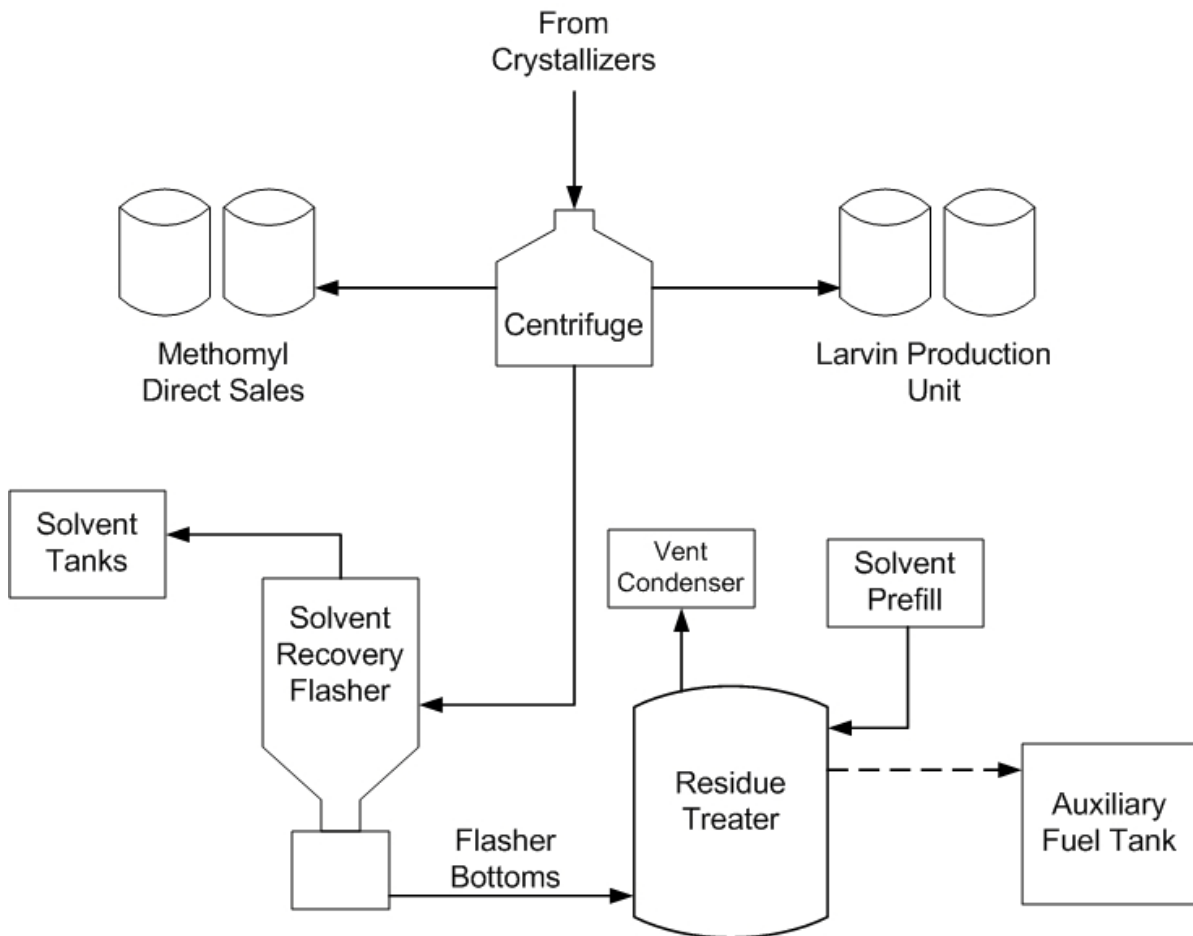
From Crystallizers

Centrifuge

Methomyl Direct Sales

Larvin Production Unit

Solvent Tanks

Solvent Recovery Flasher

Vent Condenser

Solvent Prefill

Residue Treater

Auxiliary Fuel Tank

Flasher Bottoms